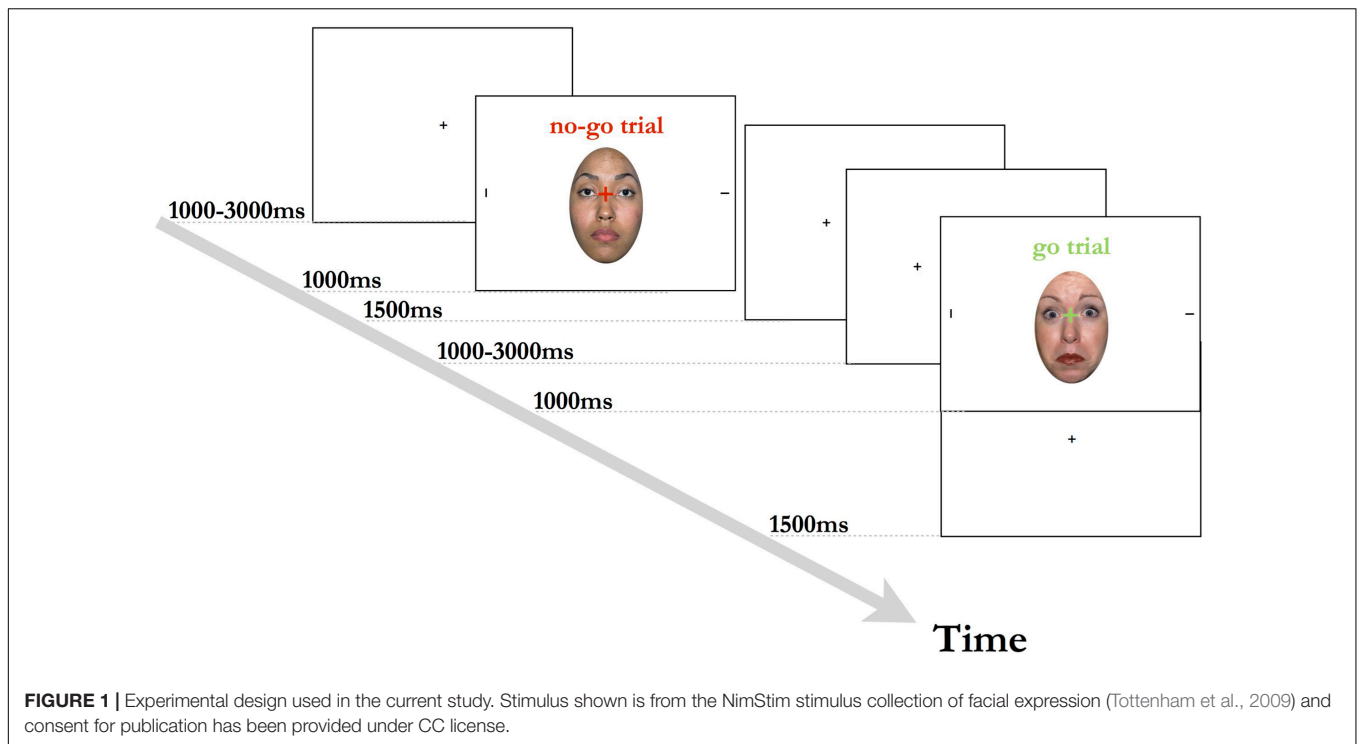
+

no-go trial

1000-3000ms

1000ms

1500ms

+

+

go trial

1000-3000ms

1000ms

+

1500ms

Time

**FIGURE 1 |** Experimental design used in the current study. Stimulus shown is from the NimStim stimulus collection of facial expression (Tottenham et al., 2009) and consent for publication has been provided under CC license.